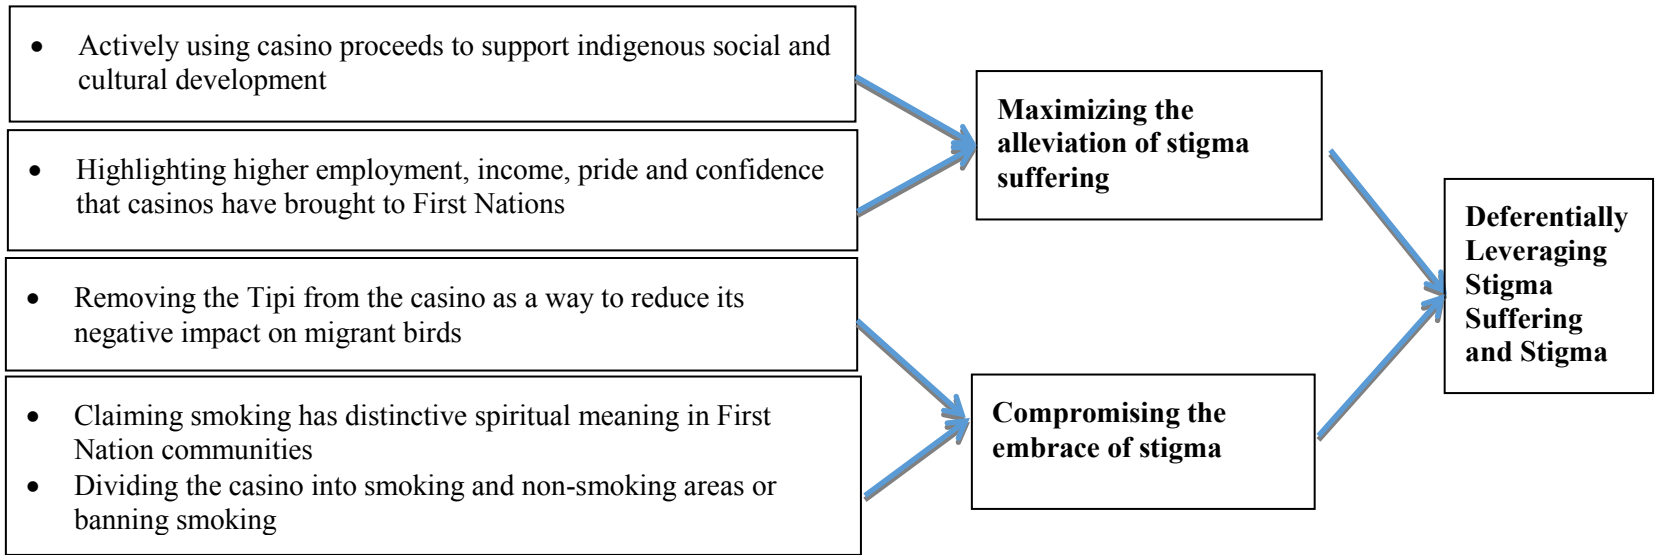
- Actively using casino proceeds to support indigenous social and cultural development

- Highlighting higher employment, income, pride and confidence that casinos have brought to First Nations

- Removing the Tipi from the casino as a way to reduce its negative impact on migrant birds

- Claiming smoking has distinctive spiritual meaning in First Nation communities
- Dividing the casino into smoking and non-smoking areas or banning smoking

**Maximizing the alleviation of stigma suffering**

**Compromising the embrace of stigma**

**Deferentially Leveraging Stigma Suffering and Stigma**